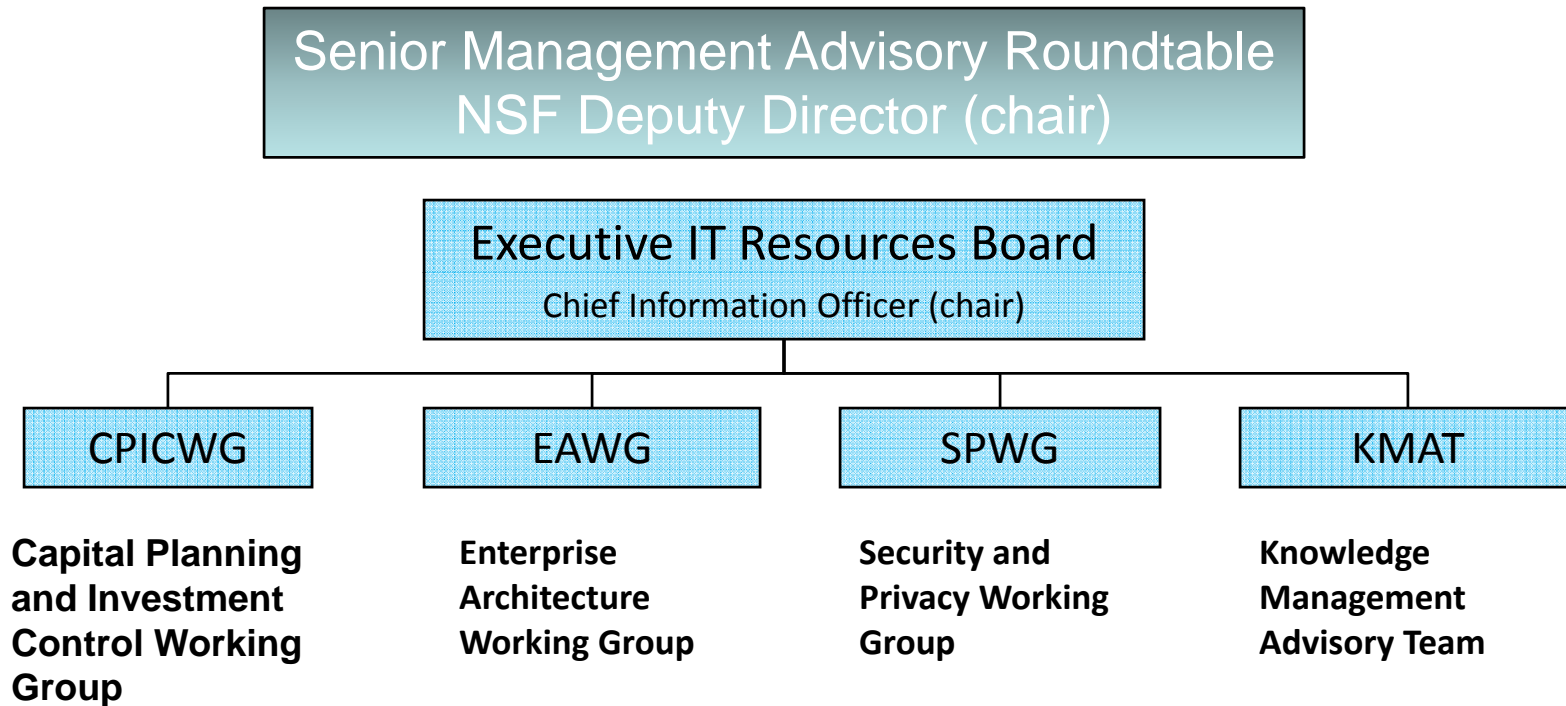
Senior Management Advisory Roundtable
NSF Deputy Director (chair)

Executive IT Resources Board
Chief Information Officer (chair)

CPICWG

EAWG

SPWG

KMAT

Capital Planning and Investment Control Working Group

Enterprise Architecture Working Group

Security and Privacy Working Group

Knowledge Management Advisory Team